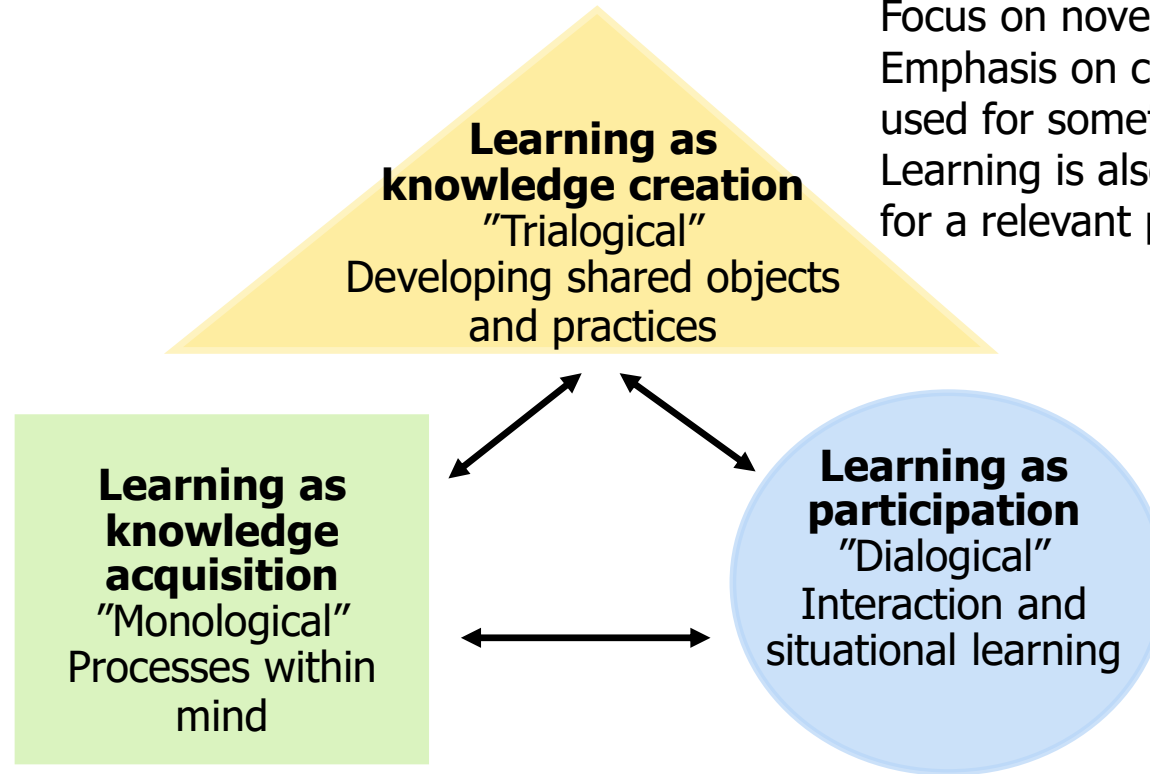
Focus on nove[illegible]
Emphasis on c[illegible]
used for somet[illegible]
Learning is als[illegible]
for a relevant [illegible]

**Learning as knowledge creation**
”Trialogical”
Developing shared objects and practices

**Learning as knowledge acquisition**
”Monological”
Processes within mind

**Learning as participation**
”Dialogical”
Interaction and situational learning